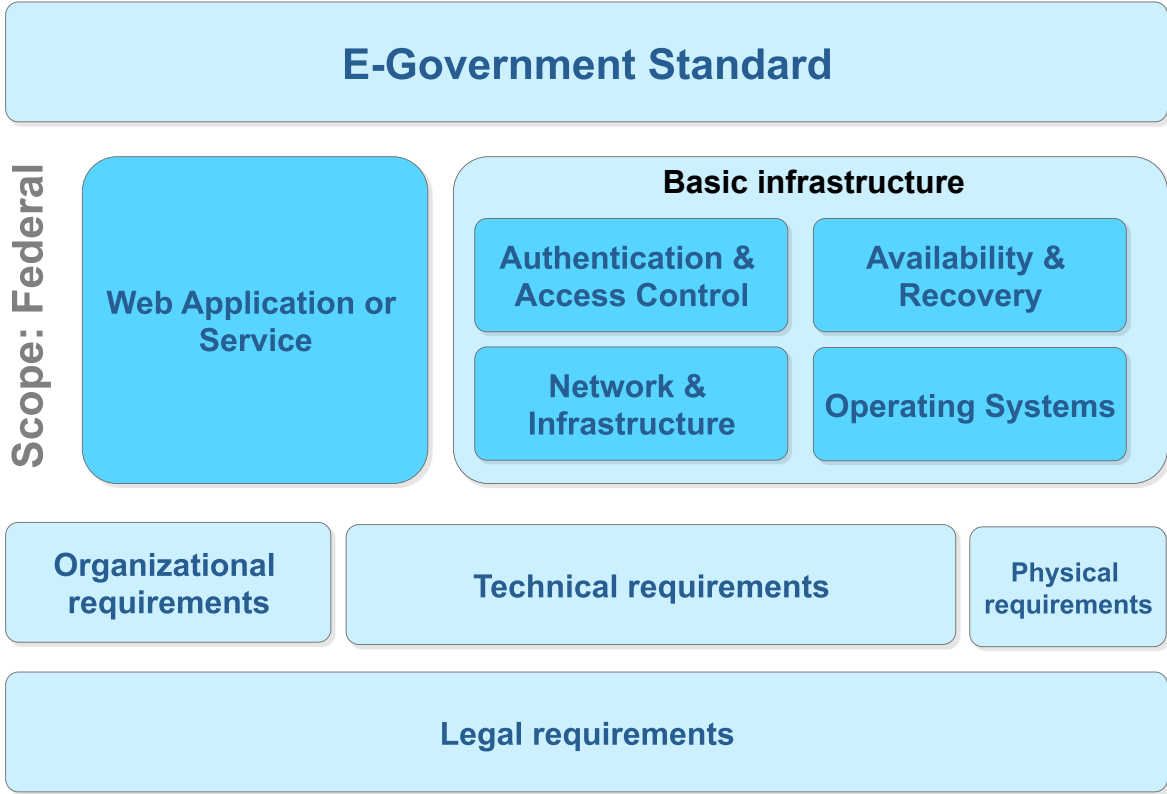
E-Government Standard

Scope: Federal

Web Application or Service

Basic infrastructure

Authentication & Access Control

Availability & Recovery

Network & Infrastructure

Operating Systems

Organizational requirements

Technical requirements

Physical requirements

Legal requirements